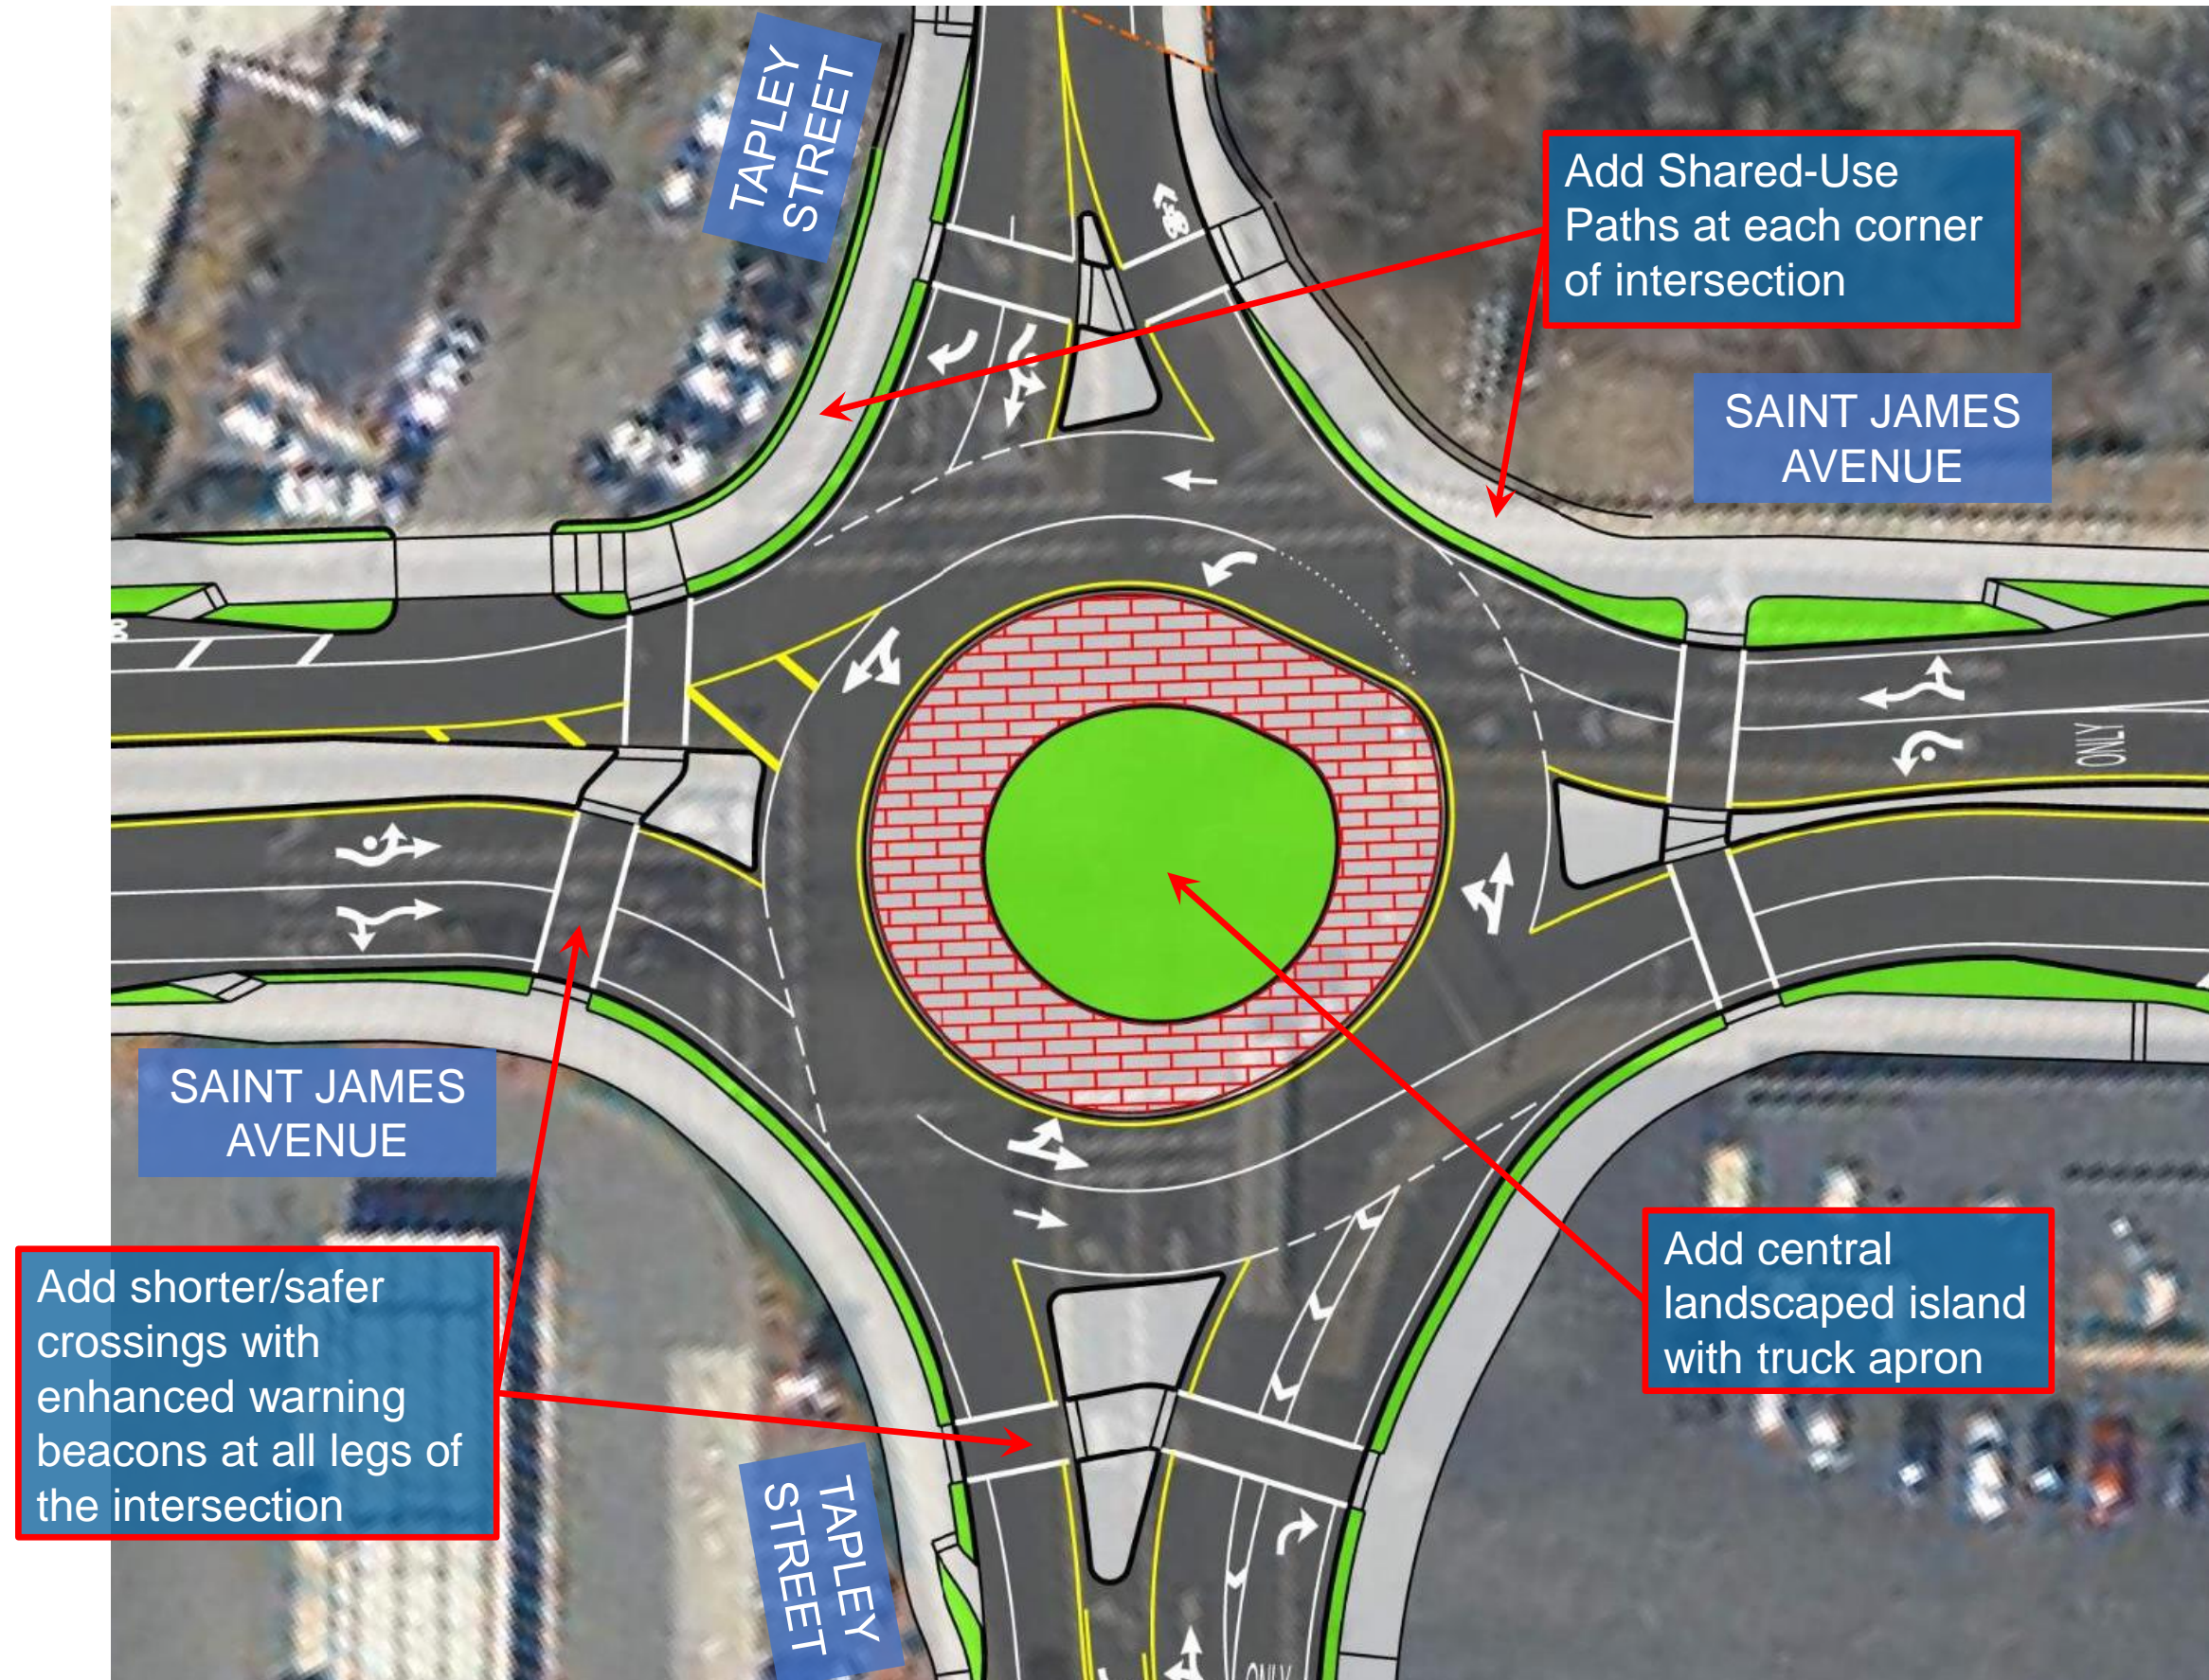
TAPLEY STREET

Add Shared-Use Paths at each corner of intersection

SAINT JAMES AVENUE

ONLY

SAINT JAMES AVENUE

Add central landscaped island with truck apron

Add shorter/safer crossings with enhanced warning beacons at all legs of the intersection

TAPLEY STREET

ONLY